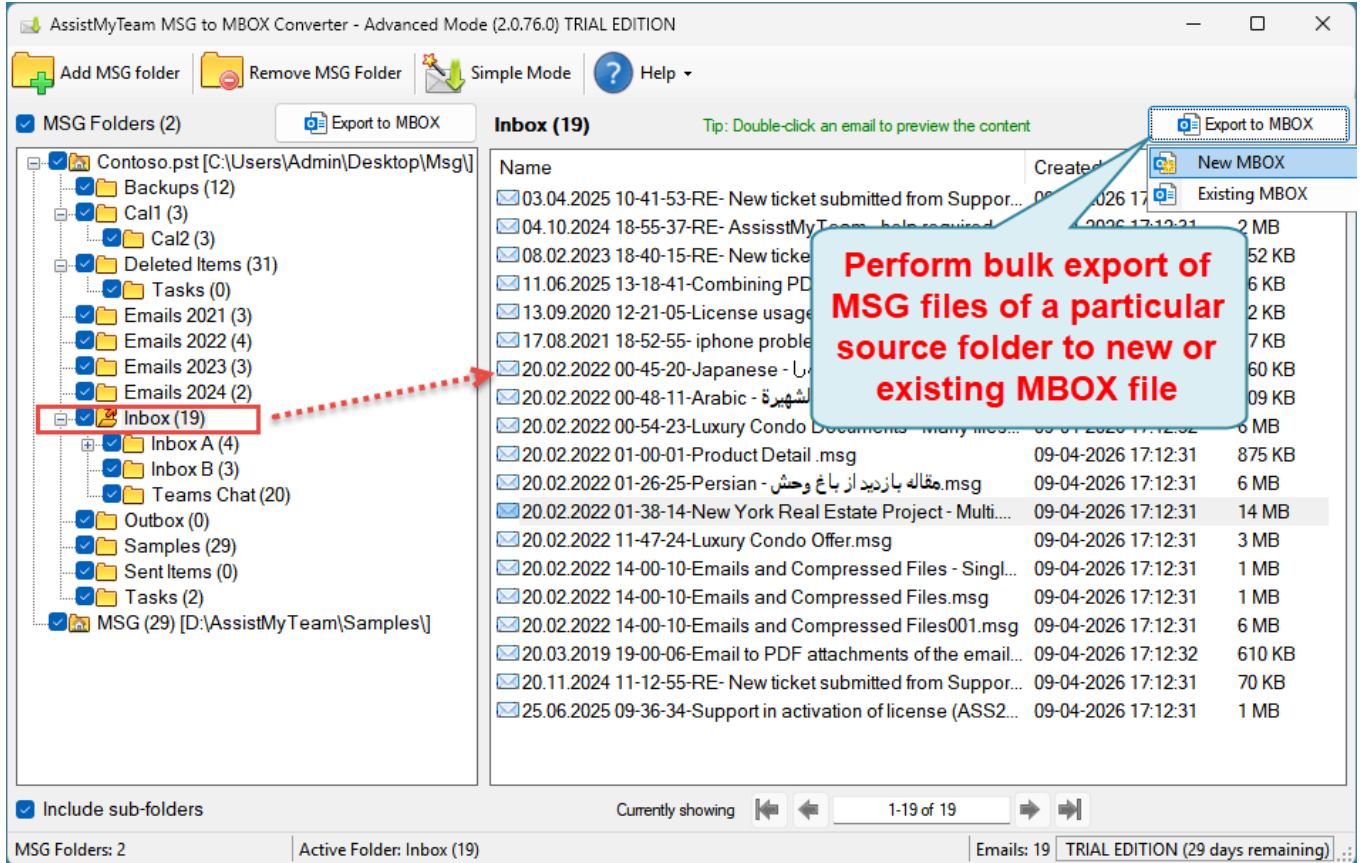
AssistMyTeam MSG to MBOX Converter - Advanced Mode (2.0.76.0) TRIAL EDITION

Add MSG folder | Remove MSG Folder | Simple Mode | Help

MSG Folders (2)
Export to MBOX

Contoso.pst [C:\Users\Admin\Desktop\Msg\]
Backups (12)
Cal1 (3)
Cal2 (3)
Deleted Items (31)
Tasks (0)
Emails 2021 (3)
Emails 2022 (4)
Emails 2023 (3)
Emails 2024 (2)
Inbox (19)
Inbox A (4)
Inbox B (3)
Teams Chat (20)
Outbox (0)
Samples (29)
Sent Items (0)
Tasks (2)
MSG (29) [D:\AssistMyTeam\Samples\]

Inbox (19)
Tip: Double-click an email to preview the content
Export to MBOX
New MBOX
Existing MBOX

Perform bulk export of MSG files of a particular source folder to new or existing MBOX file

| Name | Created | |
|---|---|---|
| 03.04.2025 10-41-53-RE- New ticket submitted from Suppor... | 09-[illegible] | |
| 04.10.2024 18-55-37-RE- AssisstMyTeam - help required... | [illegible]-2026 17:12:31 | 2 MB |
| 08.02.2023 18-40-15-RE- New ticke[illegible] | | 52 KB |
| 11.06.2025 13-18-41-Combining PD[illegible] | | 6 KB |
| 13.09.2020 12-21-05-License usage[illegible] | | 2 KB |
| 17.08.2021 18-52-55- iphone proble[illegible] | | 7 KB |
| 20.02.2022 00-45-20-Japanese - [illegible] | | 60 KB |
| 20.02.2022 00-48-11-Arabic - الشهيرة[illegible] | | 09 KB |
| 20.02.2022 00-54-23-Luxury Condo Documents - Many files... | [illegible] | 6 MB |
| 20.02.2022 01-00-01-Product Detail .msg | 09-04-2026 17:12:31 | 875 KB |
| 20.02.2022 01-26-25-Persian - مقاله بازدید از باغ وحش.msg | 09-04-2026 17:12:31 | 6 MB |
| 20.02.2022 01-38-14-New York Real Estate Project - Multi.... | 09-04-2026 17:12:31 | 14 MB |
| 20.02.2022 11-47-24-Luxury Condo Offer.msg | 09-04-2026 17:12:31 | 3 MB |
| 20.02.2022 14-00-10-Emails and Compressed Files - Singl... | 09-04-2026 17:12:31 | 1 MB |
| 20.02.2022 14-00-10-Emails and Compressed Files.msg | 09-04-2026 17:12:31 | 1 MB |
| 20.02.2022 14-00-10-Emails and Compressed Files001.msg | 09-04-2026 17:12:31 | 6 MB |
| 20.03.2019 19-00-06-Email to PDF attachments of the email... | 09-04-2026 17:12:32 | 610 KB |
| 20.11.2024 11-12-55-RE- New ticket submitted from Suppor... | 09-04-2026 17:12:31 | 70 KB |
| 25.06.2025 09-36-34-Support in activation of license (ASS2... | 09-04-2026 17:12:31 | 1 MB |

Include sub-folders
Currently showing
1-19 of 19

MSG Folders: 2 | Active Folder: Inbox (19) | Emails: 19 | TRIAL EDITION (29 days remaining)